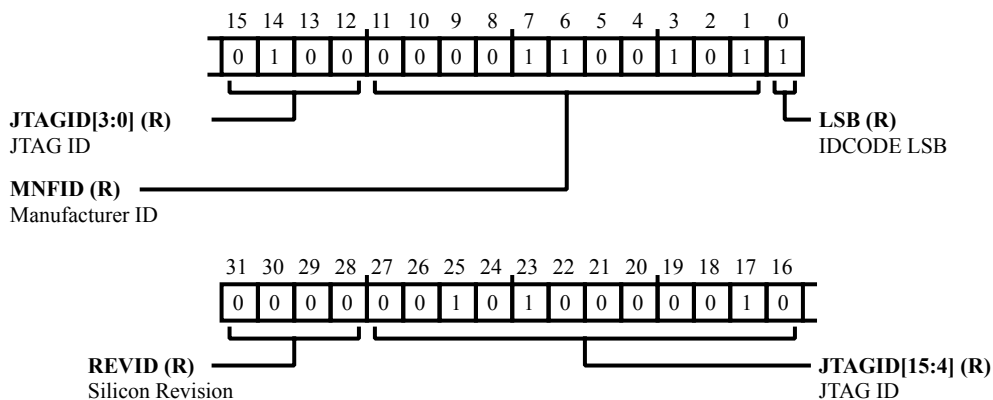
15 14 13 12 11 10 9 8 7 6 5 4 3 2 1 0

| 0 | 1 | 0 | 0 | 0 | 0 | 0 | 0 | 1 | 1 | 0 | 0 | 1 | 0 | 1 | 1 |
|---|---|---|---|---|---|---|---|---|---|---|---|---|---|---|---|

**JTAGID[3:0] (R)**
JTAG ID

**LSB (R)**
IDCODE LSB

**MNFID (R)**
Manufacturer ID

31 30 29 28 27 26 25 24 23 22 21 20 19 18 17 16

| 0 | 0 | 0 | 0 | 0 | 0 | 1 | 0 | 1 | 0 | 0 | 0 | 0 | 0 | 1 | 0 |
|---|---|---|---|---|---|---|---|---|---|---|---|---|---|---|---|

**REVID (R)**
Silicon Revision

**JTAGID[15:4] (R)**
JTAG ID